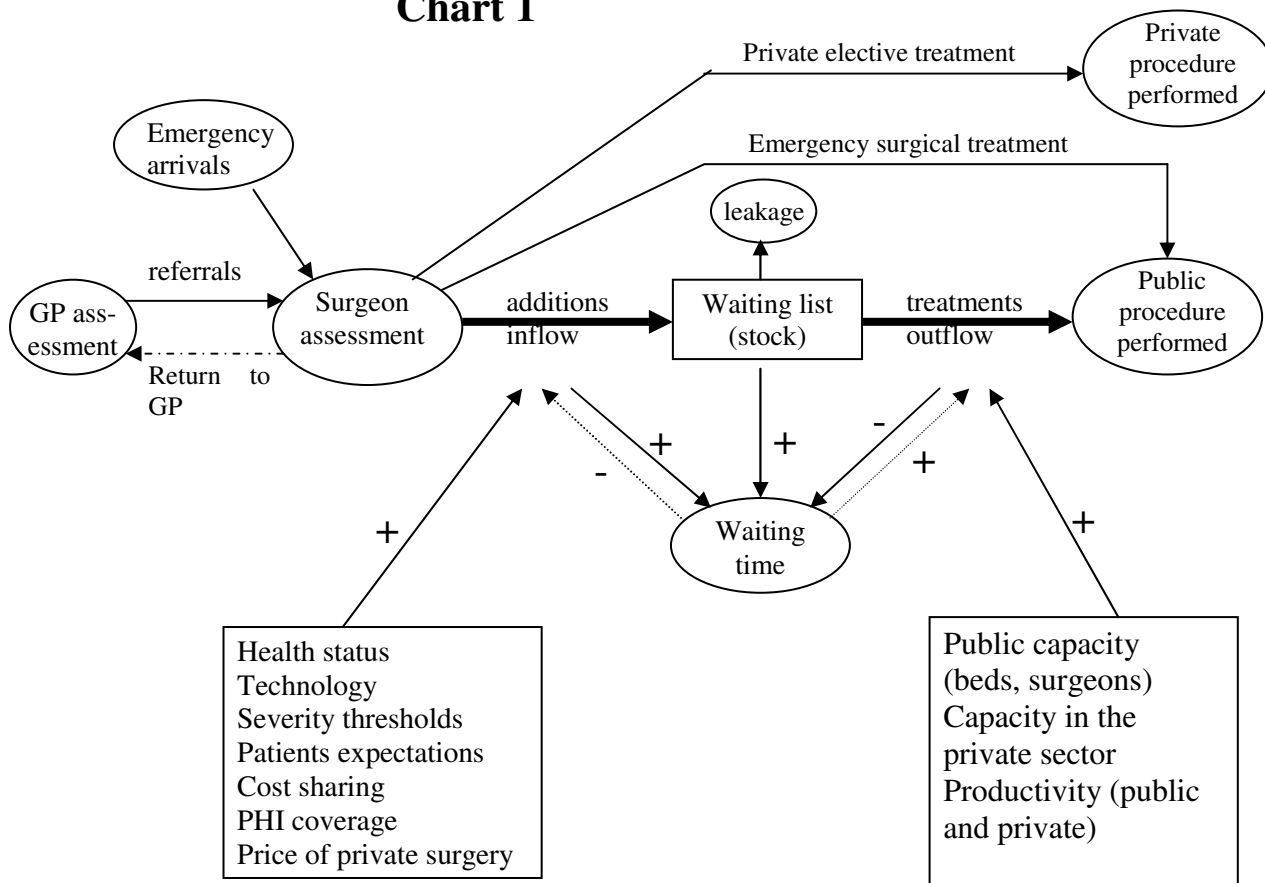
Chart 1

Private elective treatment

Private procedure performed

Emergency arrivals

Emergency surgical treatment

leakage

referrals

GP assessment

Surgeon assessment

additions inflow

Waiting list (stock)

treatments outflow

Public procedure performed

Return to GP

+

-

+

-

+

+

Waiting time

+

+

Health status
Technology
Severity thresholds
Patients expectations
Cost sharing
PHI coverage
Price of private surgery

Public capacity (beds, surgeons)
Capacity in the private sector
Productivity (public and private)